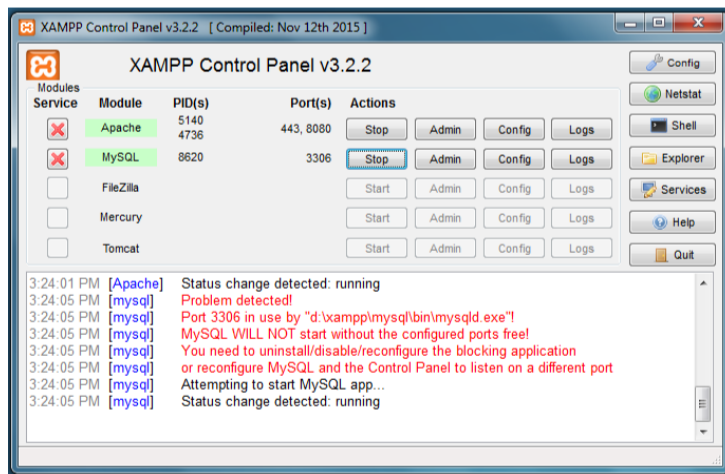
XAMPP Control Panel v3.2.2 [ Compiled: Nov 12th 2015 ]

XAMPP Control Panel v3.2.2

Modules

| Service | Module | PID(s) | Port(s) | Actions | | | |
|---|---|---|---|---|---|---|---|
| | Apache | 5140 4736 | 443, 8080 | Stop | Admin | Config | Logs |
| | MySQL | 8620 | 3306 | Stop | Admin | Config | Logs |
| | FileZilla | | | Start | Admin | Config | Logs |
| | Mercury | | | Start | Admin | Config | Logs |
| | Tomcat | | | Start | Admin | Config | Logs |

Config
Netstat
Shell
Explorer
Services
Help
Quit

3:24:01 PM [Apache] Status change detected: running
3:24:05 PM [mysql] Problem detected!
3:24:05 PM [mysql] Port 3306 in use by "d:\xampp\mysql\bin\mysqld.exe"!
3:24:05 PM [mysql] MySQL WILL NOT start without the configured ports free!
3:24:05 PM [mysql] You need to uninstall/disable/reconfigure the blocking application
3:24:05 PM [mysql] or reconfigure MySQL and the Control Panel to listen on a different port
3:24:05 PM [mysql] Attempting to start MySQL app...
3:24:05 PM [mysql] Status change detected: running